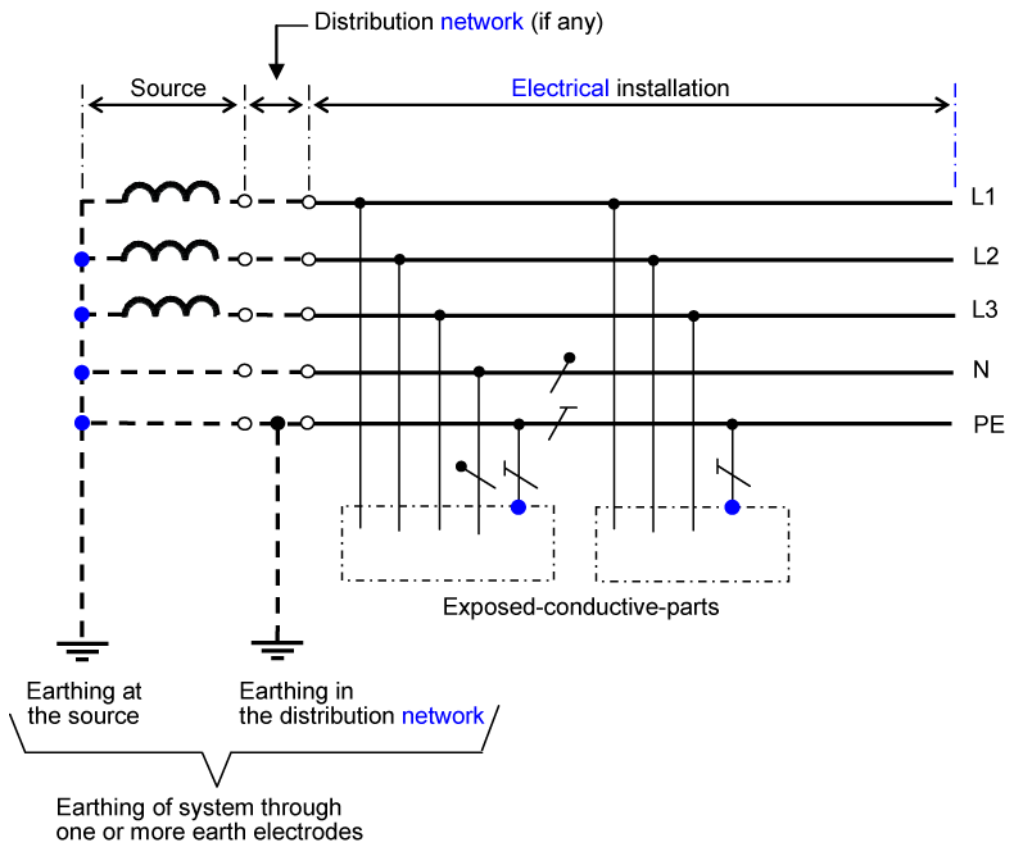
Distribution network (if any)

Source

Electrical installation

L1

L2

L3

N

PE

Exposed-conductive-parts

Earthing at the source

Earthing in the distribution network

Earthing of system through one or more earth electrodes